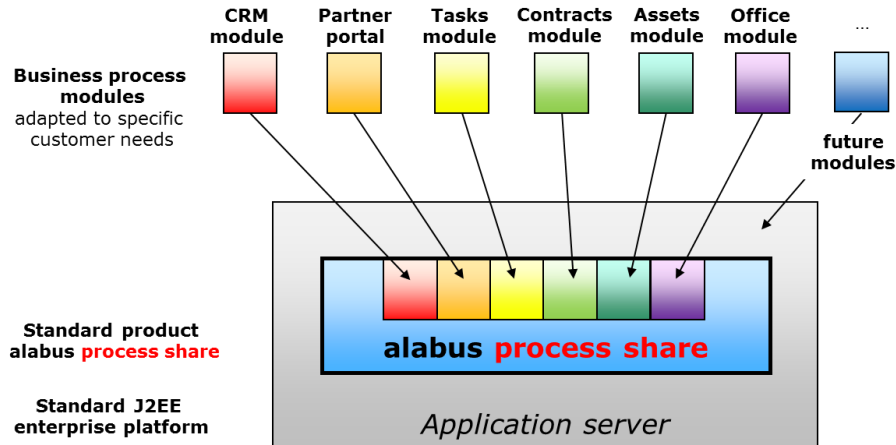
CRM module
Partner portal
Tasks module
Contracts module
Assets module
Office module
...

Business process modules
adapted to specific customer needs

future modules

Standard product alabus process share

Standard J2EE enterprise platform

alabus process share

Application server